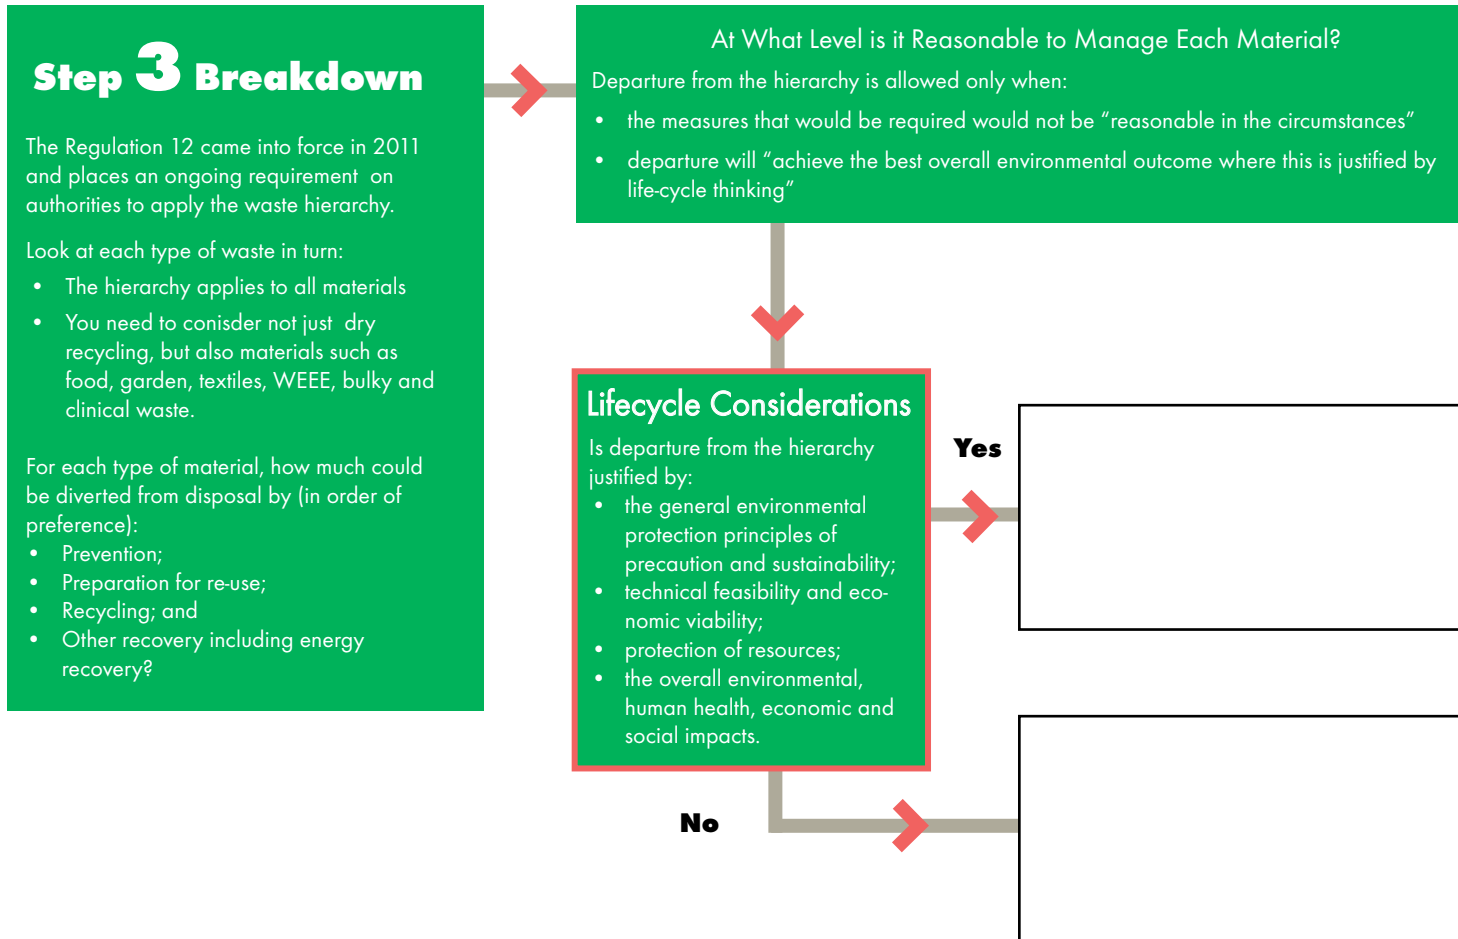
Step 3 Breakdown

The Regulation 12 came into force in 2011 and places an ongoing requirement on authorities to apply the waste hierarchy.

Look at each type of waste in turn:

- The hierarchy applies to all materials
- You need to conisder not just dry recycling, but also materials such as food, garden, textiles, WEEE, bulky and clinical waste.

For each type of material, how much could be diverted from disposal by (in order of preference):

- Prevention;
- Preparation for re-use;
- Recycling; and
- Other recovery including energy recovery?

At What Level is it Reasonable to Manage Each Material?

Departure from the hierarchy is allowed only when:

- the measures that would be required would not be "reasonable in the circumstances"
- departure will "achieve the best overall environmental outcome where this is justified by life-cycle thinking"

Lifecycle Considerations

Is departure from the hierarchy justified by:

- the general environmental protection principles of precaution and sustainability;
- technical feasibility and economic viability;
- protection of resources;
- the overall environmental, human health, economic and social impacts.

Yes

No